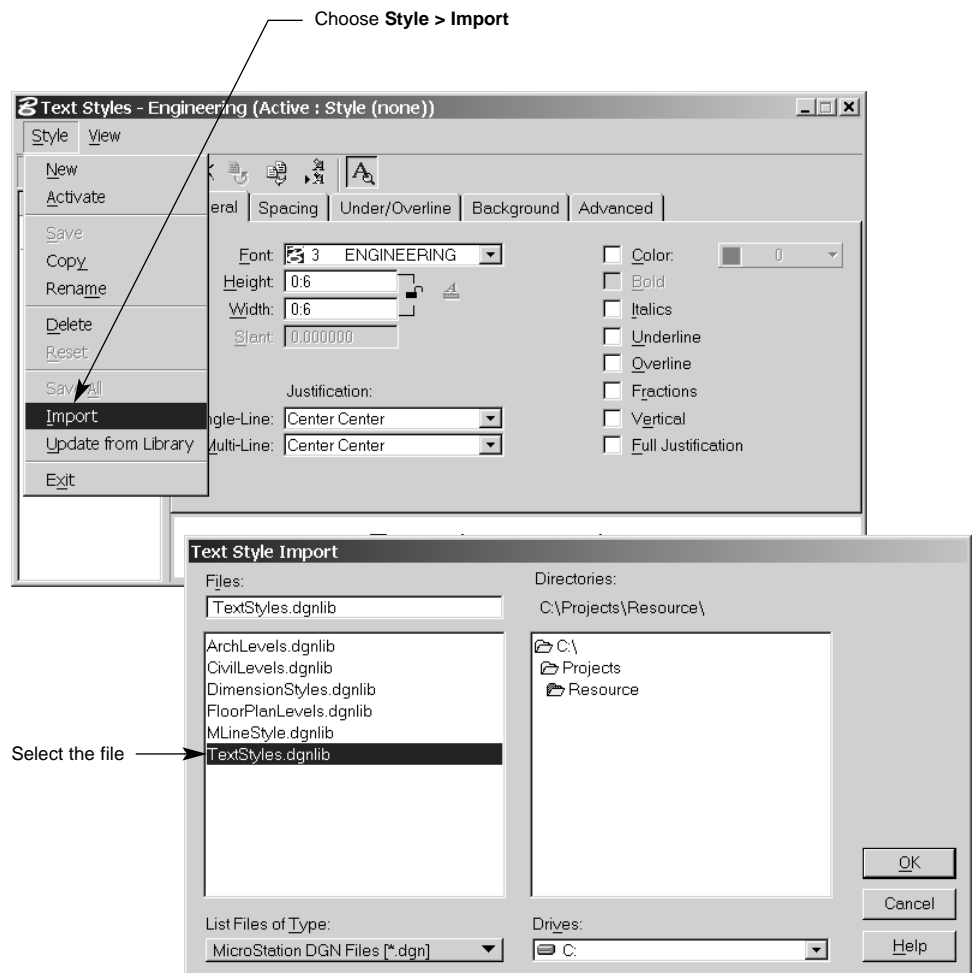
Choose **Style > Import**

Text Styles - Engineering (Active : Style (none))

Style View

New
Activate
Save
Copy
Rename
Delete
Reset
Save All
Import
Update from Library
Exit

eral | Spacing | Under/Overline | Background | Advanced

Font: 3 ENGINEERING
Height: 0:6
Width: 0:6
Slant: 0.000000

Justification:
ngle-Line: Center Center
Multi-Line: Center Center

Color: 0
Bold
Italics
Underline
Overline
Fractions
Vertical
Full Justification

Text Style Import

Files:
TextStyles.dgnlib

ArchLevels.dgnlib
CivilLevels.dgnlib
DimensionStyles.dgnlib
FloorPlanLevels.dgnlib
MLineStyle.dgnlib
TextStyles.dgnlib

Select the file

Directories:
C:\Projects\Resource\

C:\
Projects
Resource

List Files of Type:
MicroStation DGN Files [*.dgn]

Drives:
C:

OK
Cancel
Help